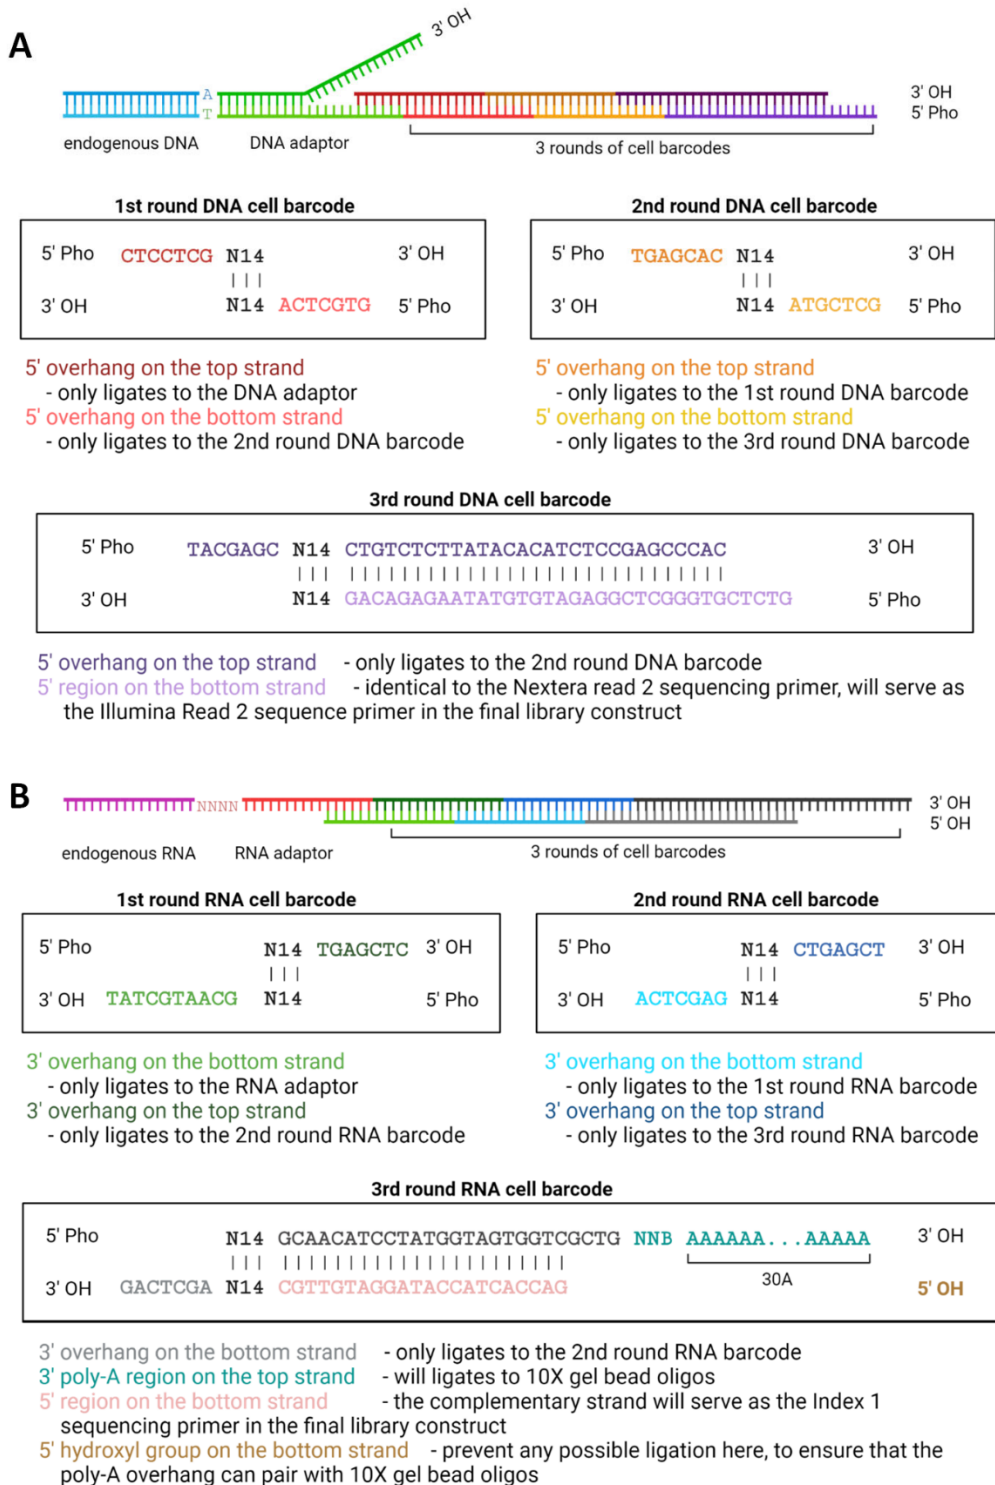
A

3' OH

A
T

3' OH
5' Pho

endogenous DNA DNA adaptor 3 rounds of cell barcodes

1st round DNA cell barcode

5' Pho CTCCTCG N14 3' OH
|||
3' OH N14 ACTCGTG 5' Pho

5' overhang on the top strand
- only ligates to the DNA adaptor
5' overhang on the bottom strand
- only ligates to the 2nd round DNA barcode

2nd round DNA cell barcode

5' Pho TGAGCAC N14 3' OH
|||
3' OH N14 ATGCTCG 5' Pho

5' overhang on the top strand
- only ligates to the 1st round DNA barcode
5' overhang on the bottom strand
- only ligates to the 3rd round DNA barcode

3rd round DNA cell barcode

5' Pho TACGAGC N14 CTGTCTCTTATACACATCTCCGAGCCCAC 3' OH
||| |||||||||||||||||||||||||||||
3' OH N14 GACAGAGAATATGTGTAGAGGCTCGGGTGCTCTG 5' Pho

5' overhang on the top strand - only ligates to the 2nd round DNA barcode
5' region on the bottom strand - identical to the Nextera read 2 sequencing primer, will serve as the Illumina Read 2 sequence primer in the final library construct

B

NNNN

3' OH
5' OH

endogenous RNA RNA adaptor 3 rounds of cell barcodes

1st round RNA cell barcode

5' Pho N14 TGAGCTC 3' OH
|||
3' OH TATCGTAACG N14 5' Pho

3' overhang on the bottom strand
- only ligates to the RNA adaptor
3' overhang on the top strand
- only ligates to the 2nd round RNA barcode

2nd round RNA cell barcode

5' Pho N14 CTGAGCT 3' OH
|||
3' OH ACTCGAG N14 5' Pho

3' overhang on the bottom strand
- only ligates to the 1st round RNA barcode
3' overhang on the top strand
- only ligates to the 3rd round RNA barcode

3rd round RNA cell barcode

5' Pho N14 GCAACATCCTATGGTAGTGGTCGCTG NNB AAAAAA...AAAAA 3' OH
||| ||||||||||||||||||||||
3' OH GACTCGA N14 CGTTGTAGGATACCATCACCAG 30A 5' OH

3' overhang on the bottom strand - only ligates to the 2nd round RNA barcode
3' poly-A region on the top strand - will ligates to 10X gel bead oligos
5' region on the bottom strand - the complementary strand will serve as the Index 1 sequencing primer in the final library construct
5' hydroxyl group on the bottom strand - prevent any possible ligation here, to ensure that the poly-A overhang can pair with 10X gel bead oligos